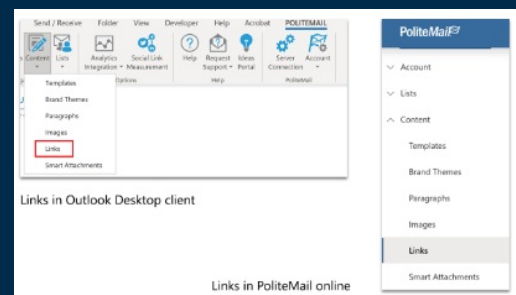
Send / Receive Folder View Developer Help Acrobat POLITEMAIL

Content Lists Analytics Integration Social Link Measurement Help Request Support Ideas Portal Server Connection Account

Options Help PoliteMail

Templates
Brand Themes
Paragraphs
Images
Links
Smart Attachments

Links in Outlook Desktop client

PoliteMail

Account
Lists
Content
Templates
Brand Themes
Paragraphs
Images
Links
Smart Attachments

Links in PoliteMail online